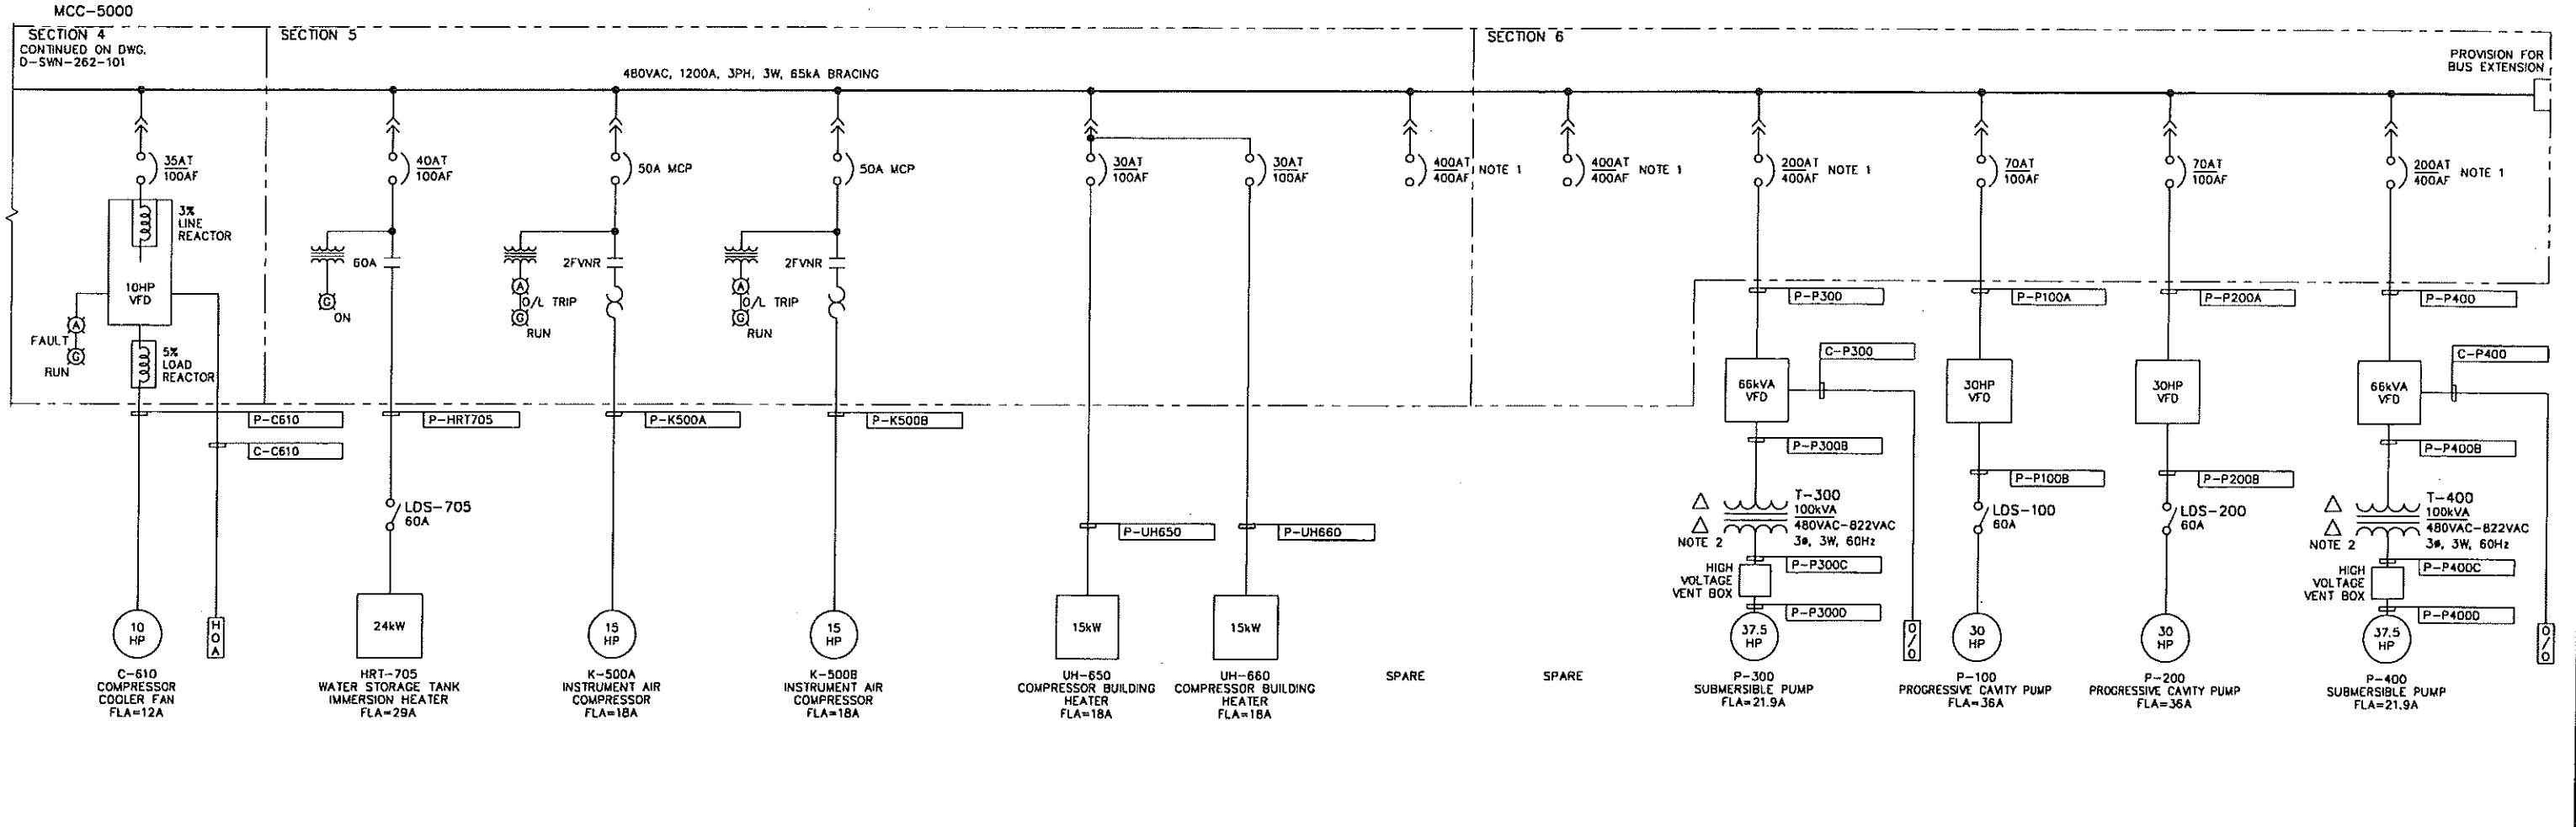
MCC-5000

SECTION 4
CONTINUED ON DWG. D-SWN-262-101

SECTION 5

SECTION 6

480VAC, 1200A, 3PH, 3W, 65kA BRACING

PROVISION FOR BUS EXTENSION

$\frac{35AT}{100AF}$
3% LINE REACTOR
10HP VFD
A
FAULT
G
RUN
5% LOAD REACTOR
P-C610
C-C610
10 HP
H O A
C-610
COMPRESSOR COOLER FAN
FLA=12A

$\frac{40AT}{100AF}$
60A
G
ON
P-HRT705
LDS-705
60A
24kW
HRT-705
WATER STORAGE TANK IMMERSION HEATER
FLA=29A

50A MCP
2FVNR
A
O/L TRIP
G
RUN
P-K500A
15 HP
K-500A
INSTRUMENT AIR COMPRESSOR
FLA=18A

50A MCP
2FVNR
A
O/L TRIP
G
RUN
P-K500B
15 HP
K-500B
INSTRUMENT AIR COMPRESSOR
FLA=18A

$\frac{30AT}{100AF}$
P-UH650
15kW
UH-650
COMPRESSOR BUILDING HEATER
FLA=18A

$\frac{30AT}{100AF}$
P-UH660
15kW
UH-660
COMPRESSOR BUILDING HEATER
FLA=18A

$\frac{400AT}{400AF}$ NOTE 1
SPARE

$\frac{400AT}{400AF}$ NOTE 1
SPARE

$\frac{200AT}{400AF}$ NOTE 1
P-P300
C-P300
66kVA VFD
P-P300B
T-300
100kVA
480VAC-822VAC
3ø, 3W, 60Hz
NOTE 2
HIGH VOLTAGE VENT BOX
P-P300C
P-P300D
37.5 HP
O/O
P-300
SUBMERSIBLE PUMP
FLA=21.9A

$\frac{70AT}{100AF}$
P-P100A
30HP VFD
P-P100B
LDS-100
60A
30 HP
P-100
PROGRESSIVE CAVITY PUMP
FLA=36A

$\frac{70AT}{100AF}$
P-P200A
30HP VFD
P-P200B
LDS-200
60A
30 HP
P-200
PROGRESSIVE CAVITY PUMP
FLA=36A

$\frac{200AT}{400AF}$ NOTE 1
P-P400
C-P400
66kVA VFD
P-P400B
T-400
100kVA
480VAC-822VAC
3ø, 3W, 60Hz
NOTE 2
HIGH VOLTAGE VENT BOX
P-P400C
P-P400D
37.5 HP
O/O
P-400
SUBMERSIBLE PUMP
FLA=21.9A